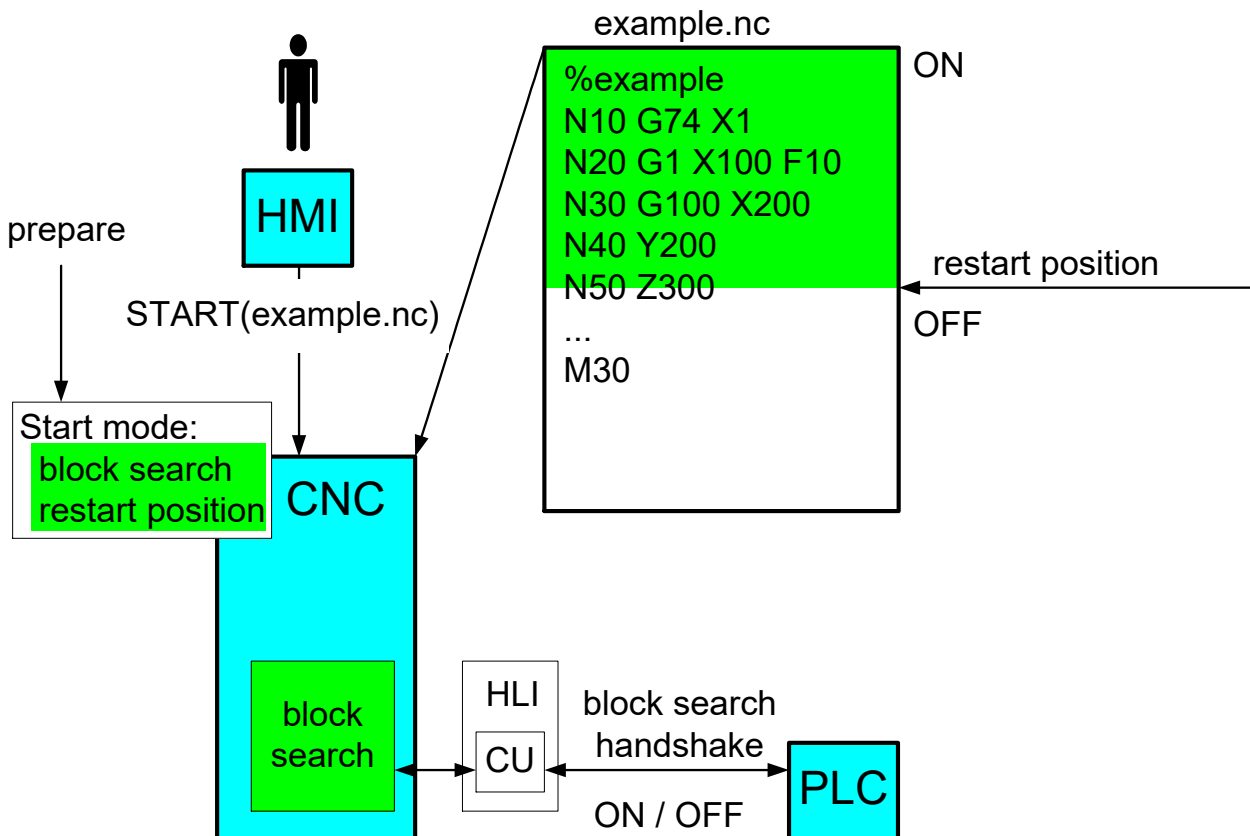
example.nc

%example
N10 G74 X1
N20 G1 X100 F10
N30 G100 X200
N40 Y200
N50 Z300
...
M30

ON

restart position

OFF

HMI

prepare

START(example.nc)

Start mode:
block search
restart position

CNC

block search

HLI

CU

block search handshake

ON / OFF

PLC